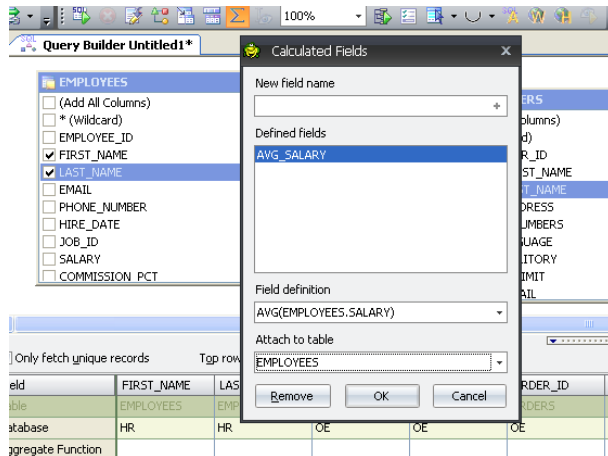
100%

Query Builder Untitled1*

EMPLOYEES
(Add All Columns)
* (Wildcard)
EMPLOYEE_ID
FIRST_NAME
LAST_NAME
EMAIL
PHONE_NUMBER
HIRE_DATE
JOB_ID
SALARY
COMMISSION_PCT

Calculated Fields
New field name
Defined fields
AVG_SALARY
Field definition
AVG(EMPLOYEES.SALARY)
Attach to table
EMPLOYEES
Remove
OK
Cancel

ERS
olumns)
d)
R_ID
ST_NAME
ST_NAME
DRESS
UMBERS
GUAGE
ITORY
IMIT
AIL

Only fetch unique records
Top row

| eld | FIRST_NAME | LAS | | | RDER_ID |
|---|---|---|---|---|---|
| able | EMPLOYEES | EMP | | | RDERS |
| atabase | HR | HR | OE | OE | OE |
| ggregate Function | | | | | |